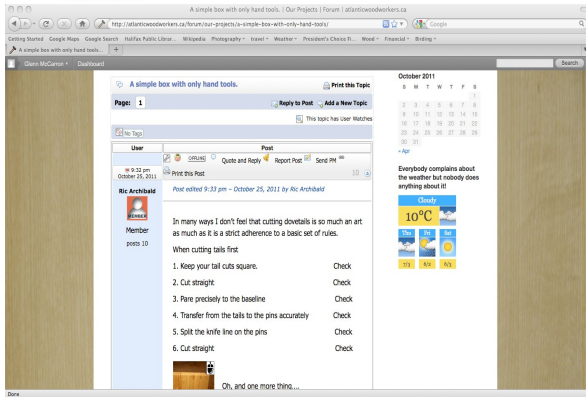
A simple box with only hand tools. | Our Projects | Forum | atlanticwoodworkers.ca

http://atlanticwoodworkers.ca/forum/our-projects/a-simple-box-with-only-hand-tools/

Google

Getting Started Google Maps Google Search Halifax Public Librar... Wikipedia Photography travel Weather President's Choice Fi... Wood Financial Birding

A simple box with only hand tools...

Glenn McCarron Dashboard

Search

A simple box with only hand tools.

Print this Topic

Page: 1

Reply to Post Add a New Topic

This topic has User Watches

No Tags

| User | Post |
|---|---|
| 9:32 pm October 25, 2011 | OFFLINE Quote and Reply Report Post Send PM |
| Ric Archibald | Print this Post 10 |

MEMBER

Member

posts 10

Post edited 9:33 pm – October 25, 2011 by Ric Archibald

In many ways I don't feel that cutting dovetails is so much an art as much as it is a strict adherence to a basic set of rules.

When cutting tails first

1. Keep your tail cuts square. Check

2. Cut straight Check

3. Pare precisely to the baseline Check

4. Transfer from the tails to the pins accurately Check

5. Split the knife line on the pins Check

6. Cut straight Check

Oh, and one more thing...

October 2011

| S | M | T | W | T | F | S |
|---|---|---|---|---|---|---|
| | | | | | | 1 |
| 2 | 3 | 4 | 5 | 6 | 7 | 8 |
| 9 | 10 | 11 | 12 | 13 | 14 | 15 |
| 16 | 17 | 18 | 19 | 20 | 21 | 22 |
| 23 | 24 | 25 | 26 | 27 | 28 | 29 |
| 30 | 31 | | | | | |

« Apr

Everybody complains about the weather but nobody does anything about it!

Cloudy

10°C

Thu Fri Sat

7/3 8/2 6/3

Done